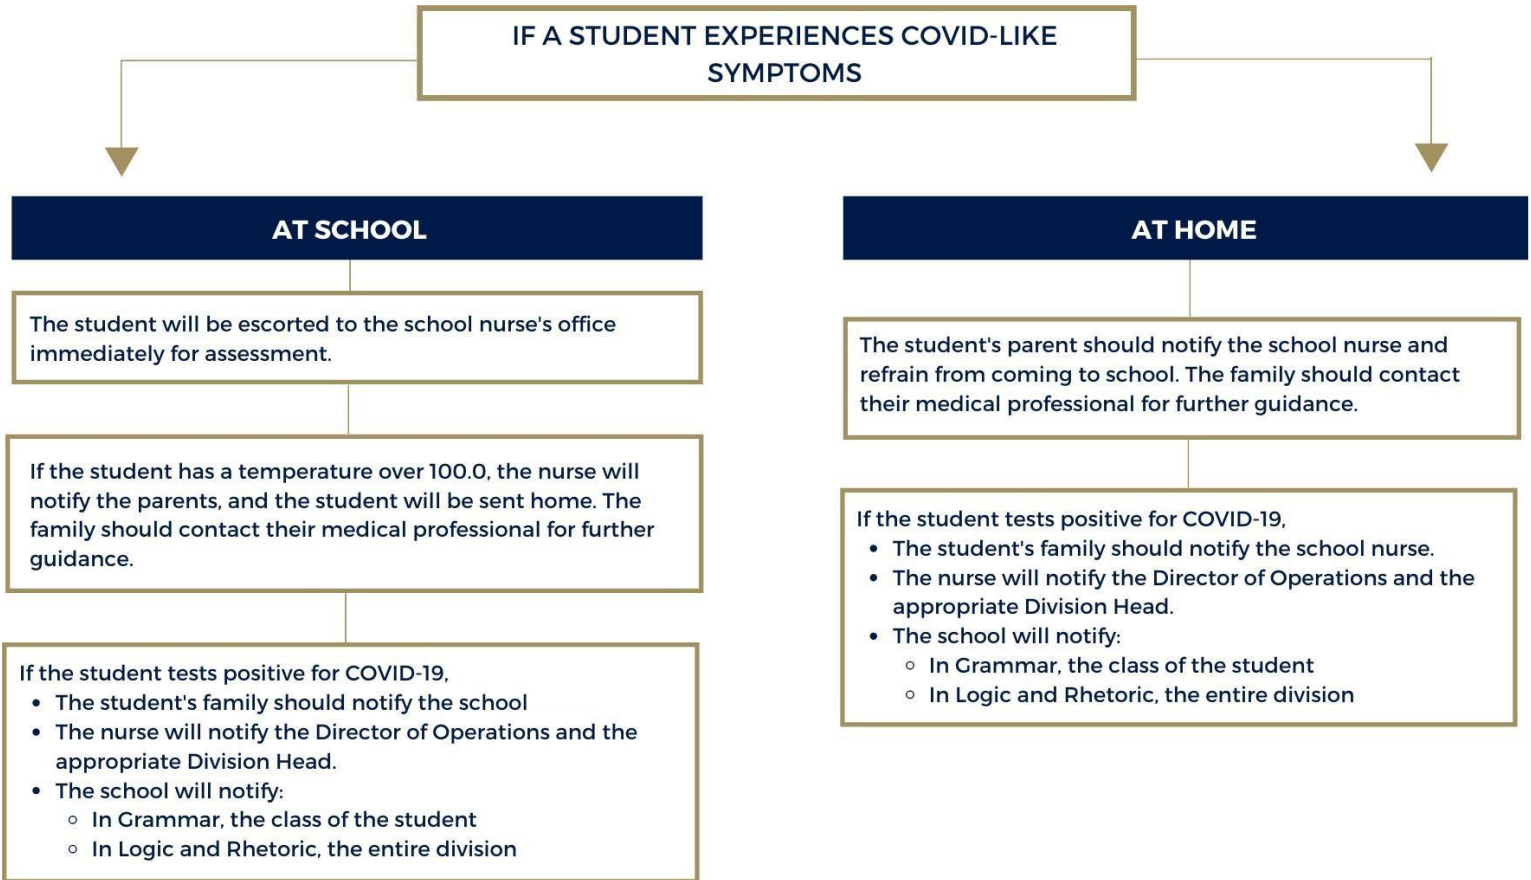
IF A STUDENT EXPERIENCES COVID-LIKE SYMPTOMS

AT SCHOOL

The student will be escorted to the school nurse's office immediately for assessment.

If the student has a temperature over 100.0, the nurse will notify the parents, and the student will be sent home. The family should contact their medical professional for further guidance.

If the student tests positive for COVID-19,
- The student's family should notify the school
- The nurse will notify the Director of Operations and the appropriate Division Head.
- The school will notify:
  - In Grammar, the class of the student
  - In Logic and Rhetoric, the entire division

AT HOME

The student's parent should notify the school nurse and refrain from coming to school. The family should contact their medical professional for further guidance.

If the student tests positive for COVID-19,
- The student's family should notify the school nurse.
- The nurse will notify the Director of Operations and the appropriate Division Head.
- The school will notify:
  - In Grammar, the class of the student
  - In Logic and Rhetoric, the entire division